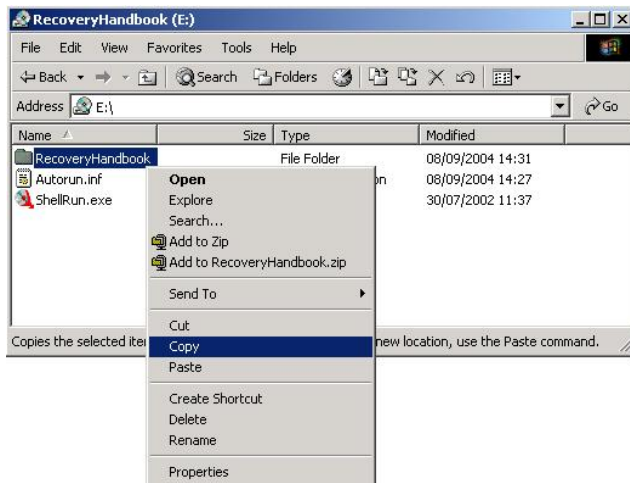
RecoveryHandbook (E:)

File Edit View Favorites Tools Help

Back Search Folders

Address E:\

Go

| Name | Size | Type | Modified |
|---|---|---|---|
| RecoveryHandbook | | File Folder | 08/09/2004 14:31 |
| Autorun.inf | | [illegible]on | 08/09/2004 14:27 |
| ShellRun.exe | | | 30/07/2002 11:37 |

Open
Explore
Search...
Add to Zip
Add to RecoveryHandbook.zip
Send To
Cut
Copy
Paste
Create Shortcut
Delete
Rename
Properties

Copies the selected ite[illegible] new location, use the Paste command.